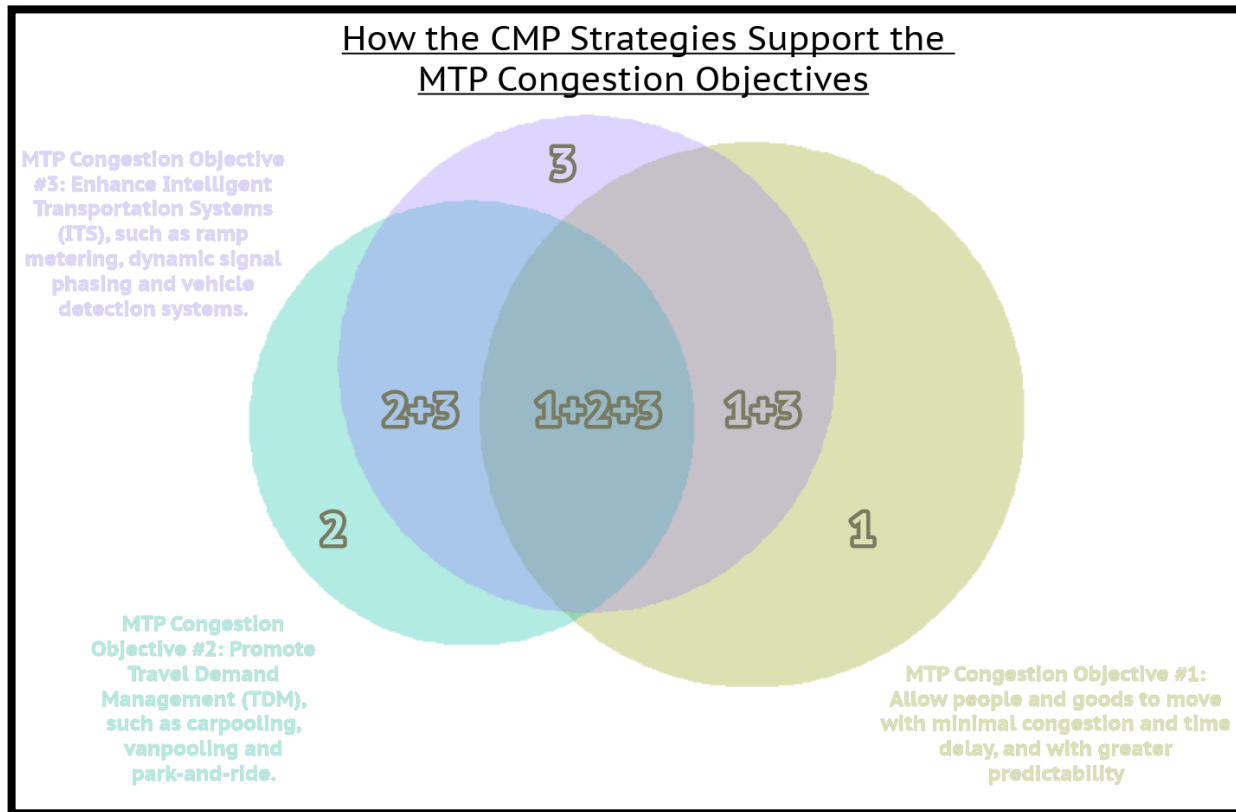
How the CMP Strategies Support the MTP Congestion Objectives

MTP Congestion Objective #3: Enhance Intelligent Transportation Systems (ITS), such as ramp metering, dynamic signal phasing and vehicle detection systems.

3

2+3

1+2+3

1+3

2

1

MTP Congestion Objective #2: Promote Travel Demand Management (TDM), such as carpooling, vanpooling and park-and-ride.

MTP Congestion Objective #1: Allow people and goods to move with minimal congestion and time delay, and with greater predictability